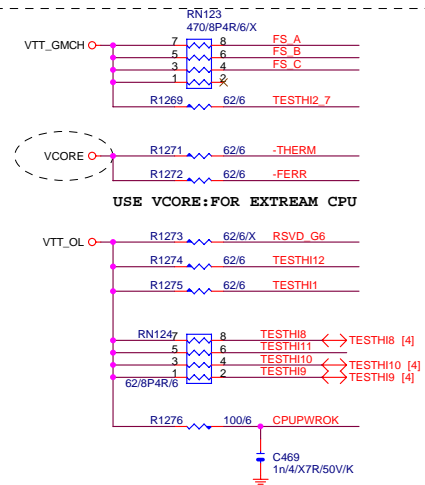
RN123
470/8P4R/6/X
VTT_GMCH
7 8 FS_A
5 6 FS_B
3 4 FS_C
1 2
R1269 62/6 TESTHI2_7

VCORE
R1271 62/6 -THERM
R1272 62/6 -FERR

USE VCORE:FOR EXTREAM CPU

VTT_OL
R1273 62/6/X RSVD_G6
R1274 62/6 TESTHI12
R1275 62/6 TESTHI1

RN124
7 8 TESTHI8 TESTHI8 [4]
5 6 TESTHI11
3 4 TESTHI10 TESTHI10 [4]
1 2 TESTHI9 TESTHI9 [4]
62/8P4R/6

R1276 100/6 CPUPWROK
C469
1n/4/X7R/50V/K